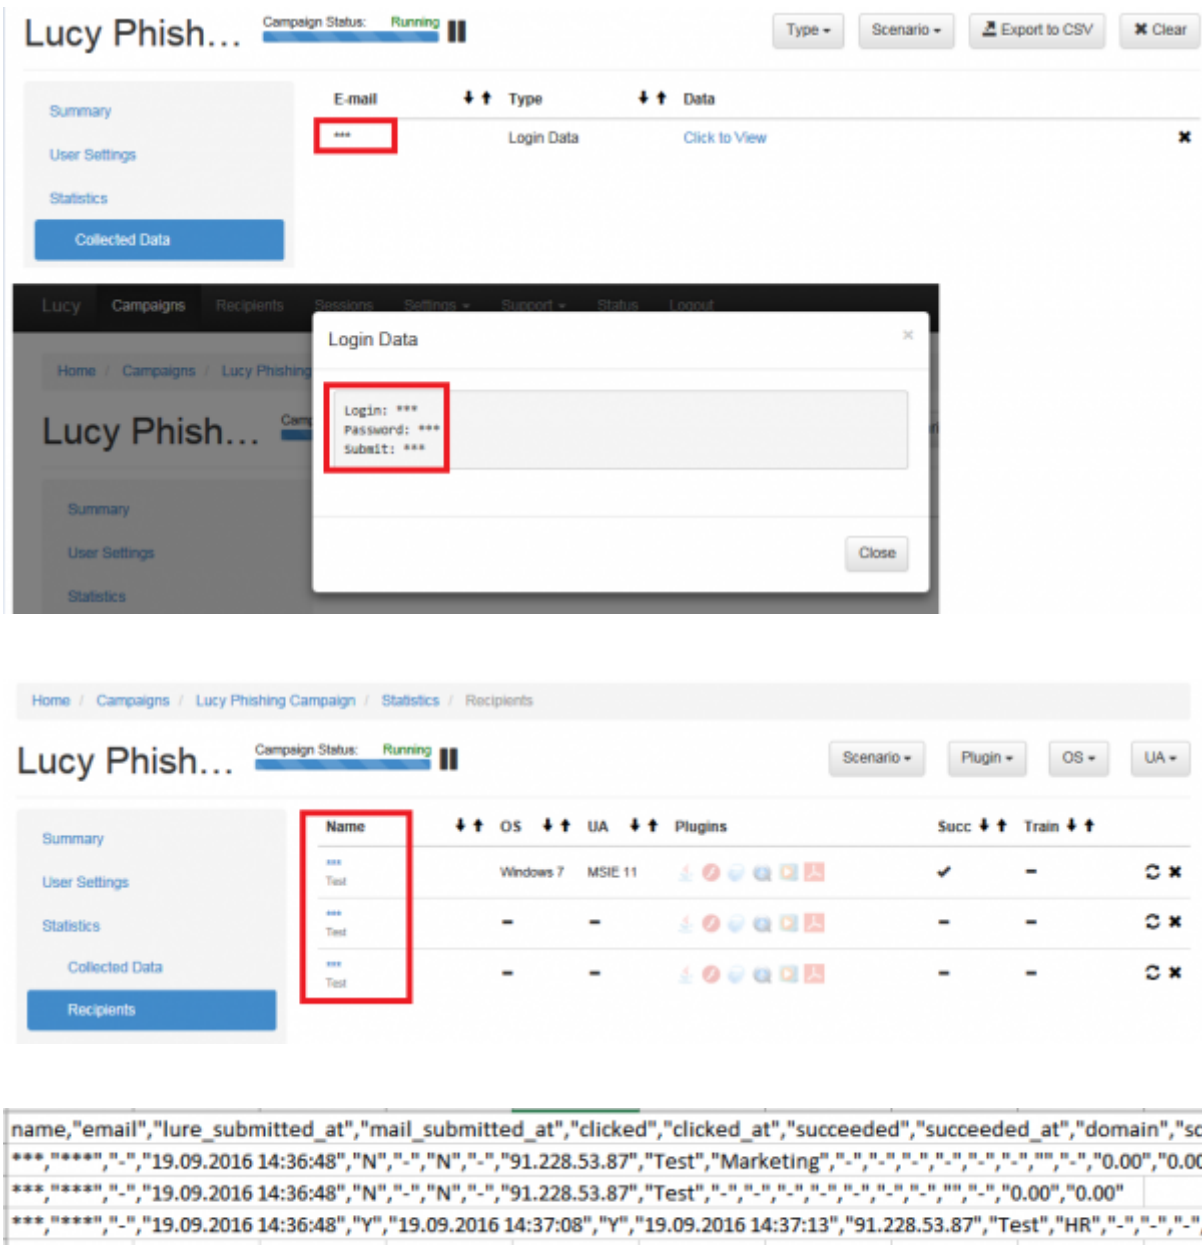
Lucy Phish... Campaign Status: Running

Type ▾ Scenario ▾ Export to CSV ✖ Clear

Summary
User Settings
Statistics
Collected Data

| E-mail | Type | Data | |
|---|---|---|---|
| *** | Login Data | Click to View | ✖ |

Lucy Campaigns Recipients Sessions Settings ▾ Support ▾ Status Logout

Home / Campaigns / Lucy Phishing

Lucy Phish...

Summary
User Settings
Statistics

Login Data ×

Login: ***
Password: ***
Submit: ***

Close

Home / Campaigns / Lucy Phishing Campaign / Statistics / Recipients

Lucy Phish... Campaign Status: Running

Scenario ▾ Plugin ▾ OS ▾ UA ▾

Summary
User Settings
Statistics
Collected Data
Recipients

| Name | OS | UA | Plugins | Succ | Train | |
|---|---|---|---|---|---|---|
| *** Test | Windows 7 | MSIE 11 | | ✔ | – | ✖ |
| *** Test | – | – | | – | – | ✖ |
| *** Test | – | – | | – | – | ✖ |

name,"email","lure_submitted_at","mail_submitted_at","clicked","clicked_at","succeeded","succeeded_at","domain","sc
***,"***","-","19.09.2016 14:36:48","N","-","N","-","91.228.53.87","Test","Marketing","-","-","-","-","-","-","","-","0.00","0.00
***,"***","-","19.09.2016 14:36:48","N","-","N","-","91.228.53.87","Test","-","-","-","-","-","-","-","","-","0.00","0.00"
***,"***","-","19.09.2016 14:36:48","Y","19.09.2016 14:37:08","Y","19.09.2016 14:37:13","91.228.53.87","Test","HR","-","-","-"